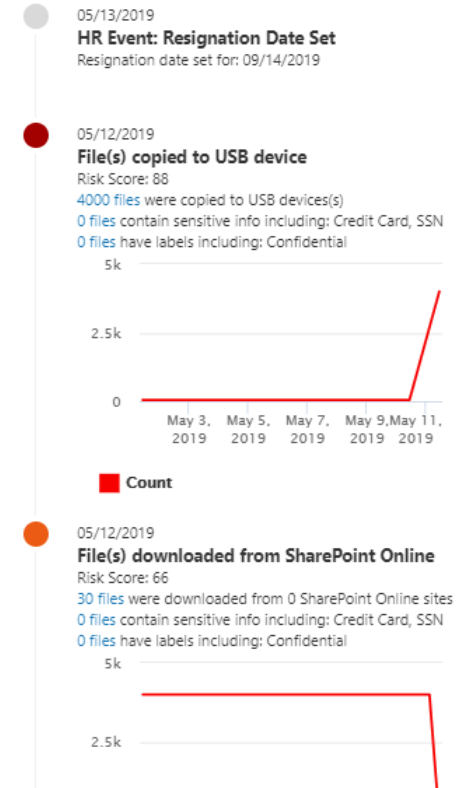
05/13/2019
HR Event: Resignation Date Set
Resignation date set for: 09/14/2019

05/12/2019
File(s) copied to USB device
Risk Score: 88
4000 files were copied to USB devices(s)
0 files contain sensitive info including: Credit Card, SSN
0 files have labels including: Confidential

5k
2.5k
0
May 3, 2019
May 5, 2019
May 7, 2019
May 9, 2019
May 11, 2019

Count

05/12/2019
File(s) downloaded from SharePoint Online
Risk Score: 66
30 files were downloaded from 0 SharePoint Online sites
0 files contain sensitive info including: Credit Card, SSN
0 files have labels including: Confidential

5k
2.5k